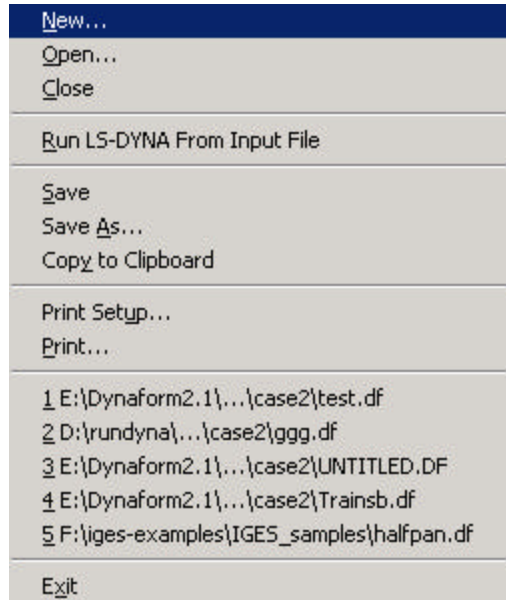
New...
Open...
Close

Run LS-DYNA From Input File

Save
Save As...
Copy to Clipboard

Print Setup...
Print...

1 E:\Dynaform2.1\...\case2\test.df
2 D:\rundyna\...\case2\ggg.df
3 E:\Dynaform2.1\...\case2\UNTITLED.DF
4 E:\Dynaform2.1\...\case2\Trainsb.df
5 F:\iges-examples\IGES_samples\halfpan.df

Exit